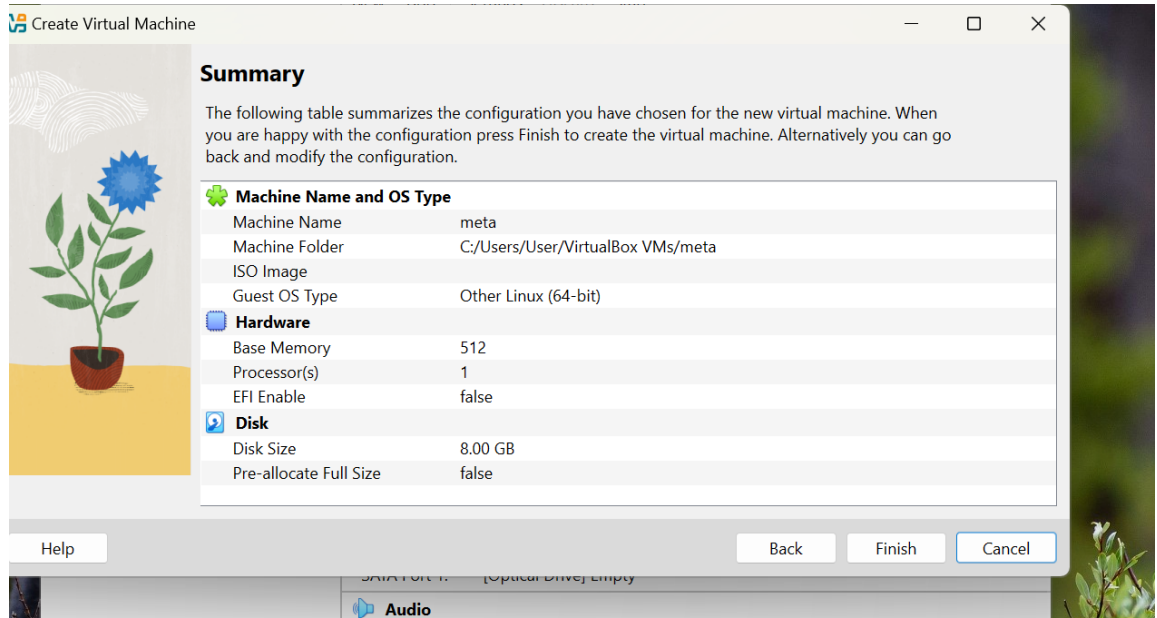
Create Virtual Machine

Summary

The following table summarizes the configuration you have chosen for the new virtual machine. When you are happy with the configuration press Finish to create the virtual machine. Alternatively you can go back and modify the configuration.

| Machine Name and OS Type | |
|---|---|
| Machine Name | meta |
| Machine Folder | C:/Users/User/VirtualBox VMs/meta |
| ISO Image | |
| Guest OS Type | Other Linux (64-bit) |
| **Hardware** | |
| Base Memory | 512 |
| Processor(s) | 1 |
| EFI Enable | false |
| **Disk** | |
| Disk Size | 8.00 GB |
| Pre-allocate Full Size | false |

Help

Back

Finish

Cancel

SATA Port 1: [Optical Drive] Empty

Audio